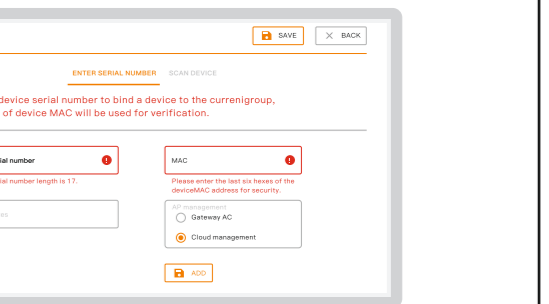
SAVE

BACK

ENTER SERIAL NUMBER

SCAN DEVICE

device serial number to bind a device to the currenigroup, of device MAC will be used for verification.

ial number

ial number length is 17.

es

MAC

Please enter the last six hexes of the deviceMAC address for security.

AP management

Gateway AC

Cloud management

ADD